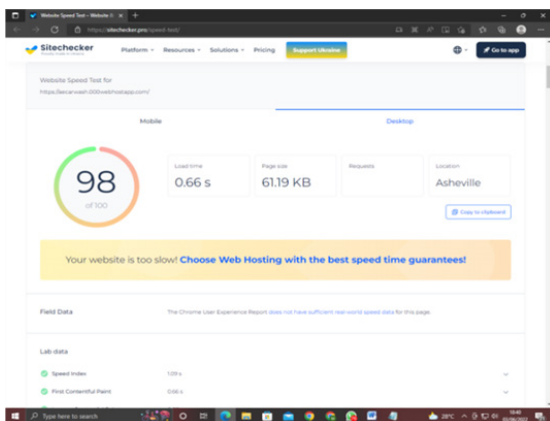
Website Speed Test – Website S ×

https://sitechecker.pro/speed-test/

Sitechecker

Platform Resources Solutions Pricing Support Ukraine

Go to app

Website Speed Test for

https://secarwash.000webhostapp.com/

Mobile

Desktop

98

of 100

Load time

0.66 s

Page size

61.19 KB

Requests

Location

Asheville

Copy to clipboard

Your website is too slow! Choose Web Hosting with the best speed time guarantees!

Field Data

The Chrome User Experience Report does not have sufficient real-world speed data for this page.

Lab data

Speed Index

1.09 s

First Contentful Paint

0.66 s

Type here to search

28°C